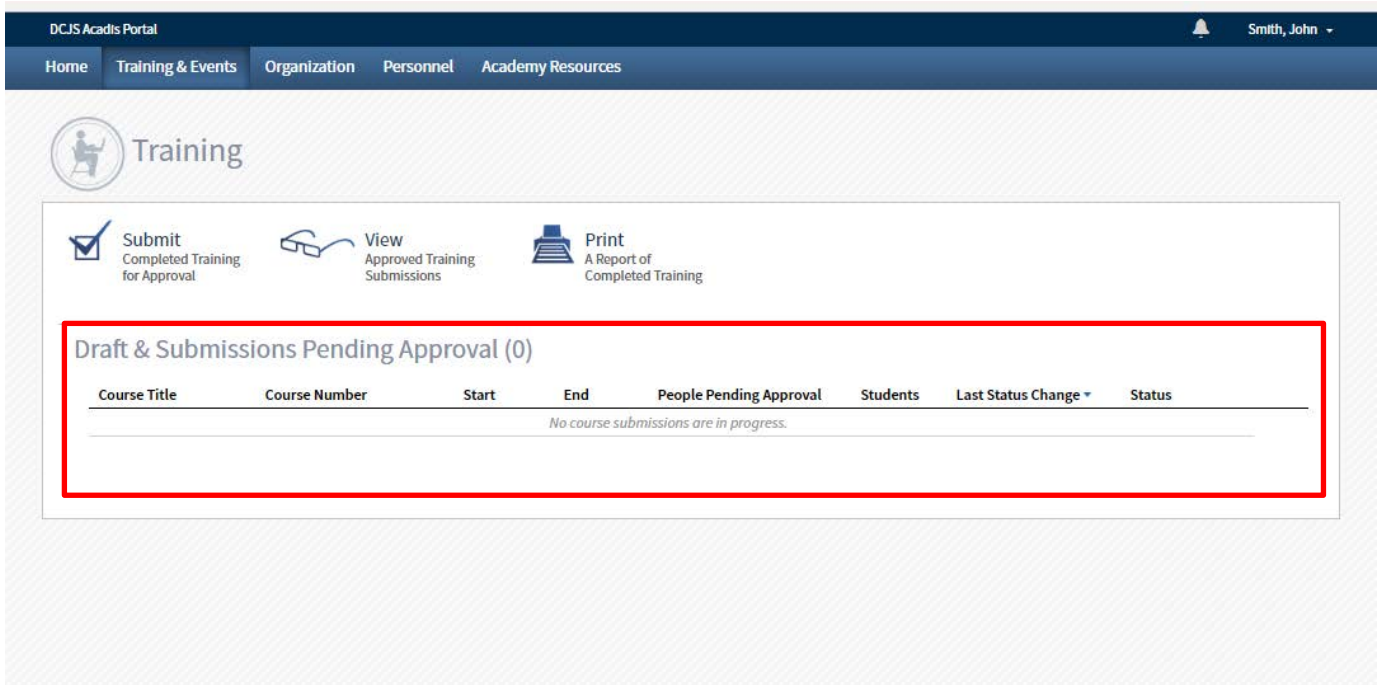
DCJS Acadis Portal

Smith, John

Home Training & Events Organization Personnel Academy Resources

Training

Submit
Completed Training for Approval

View
Approved Training Submissions

Print
A Report of Completed Training

Draft & Submissions Pending Approval (0)

| Course Title | Course Number | Start | End | People Pending Approval | Students | Last Status Change | Status |
|---|---|---|---|---|---|---|---|
| No course submissions are in progress. | | | | | | | |